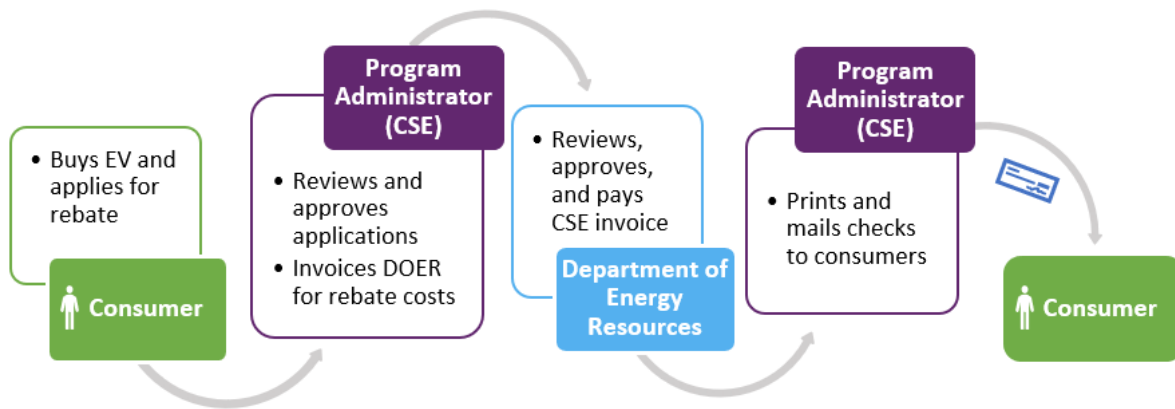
• Buys EV and applies for rebate

Consumer

Program Administrator (CSE)

• Reviews and approves applications
• Invoices DOER for rebate costs

• Reviews, approves, and pays CSE invoice

Department of Energy Resources

Program Administrator (CSE)

• Prints and mails checks to consumers

Consumer